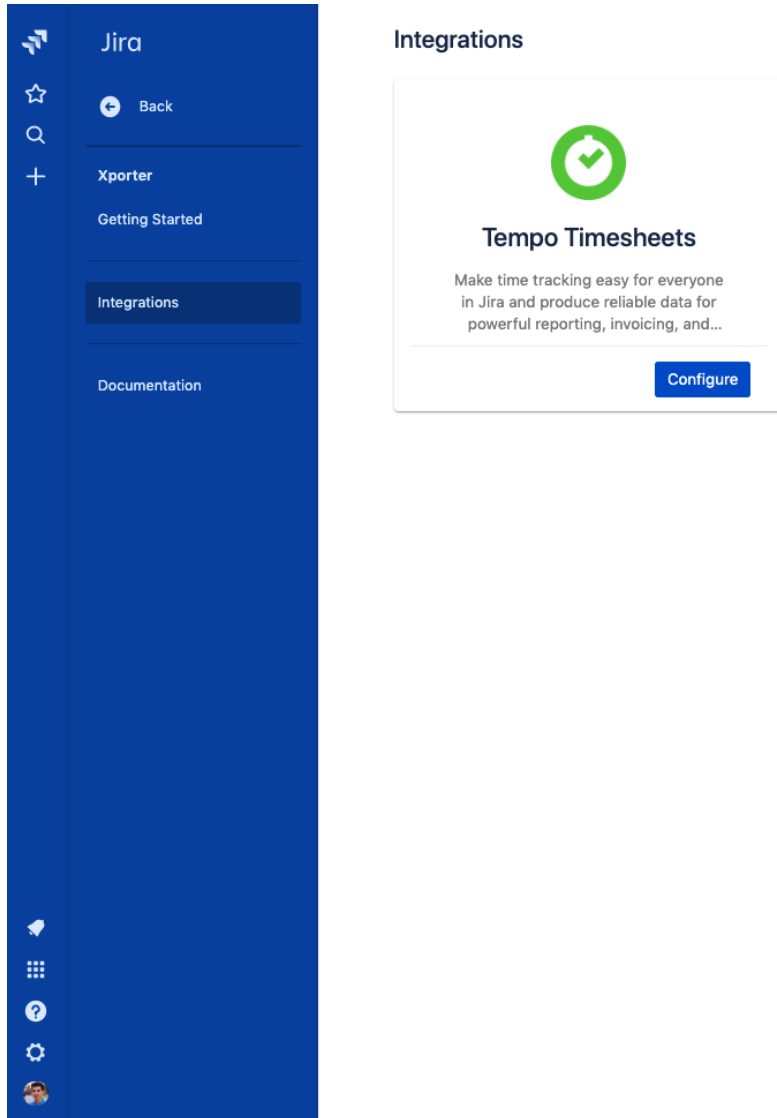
Jira

Back

Xporter

Getting Started

Integrations

Documentation

Integrations

Tempo Timesheets

Make time tracking easy for everyone in Jira and produce reliable data for powerful reporting, invoicing, and...

Configure